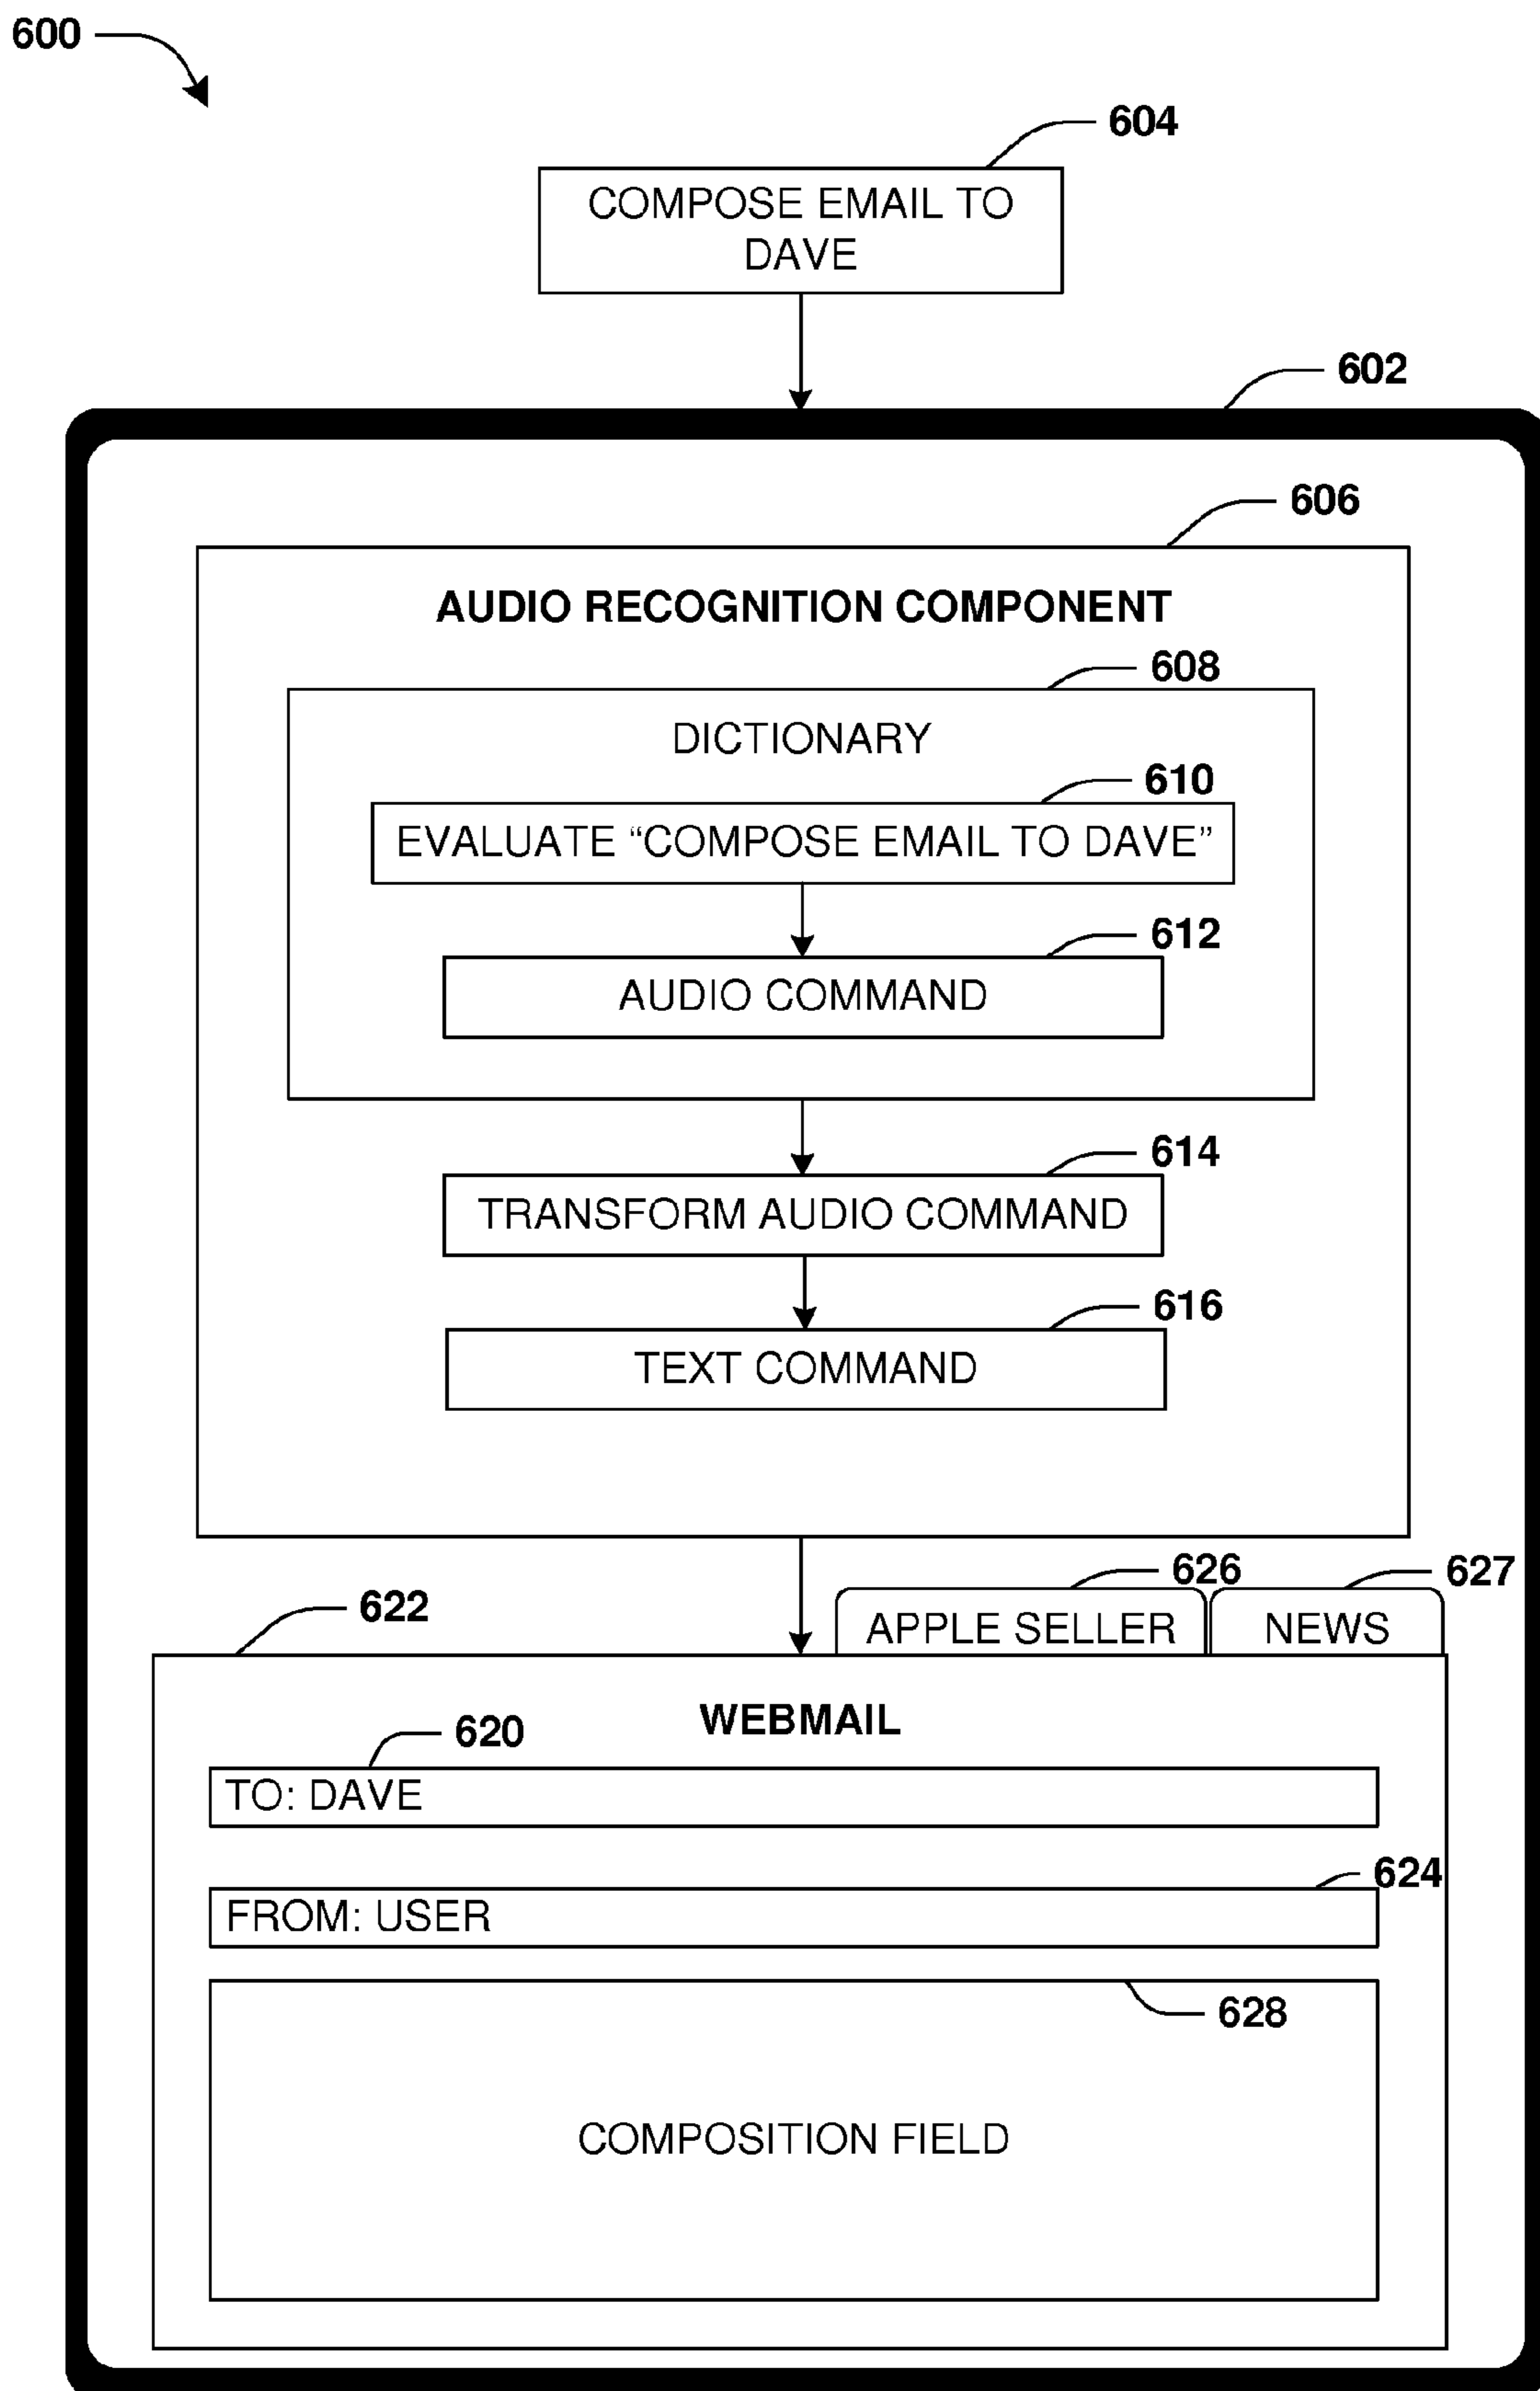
600

604

COMPOSE EMAIL TO DAVE

602

606

AUDIO RECOGNITION COMPONENT

608

DICTIONARY

610

EVALUATE “COMPOSE EMAIL TO DAVE”

612

AUDIO COMMAND

614

TRANSFORM AUDIO COMMAND

616

TEXT COMMAND

626

627

622

APPLE SELLER

NEWS

WEBMAIL

620

TO: DAVE

624

FROM: USER

628

COMPOSITION FIELD